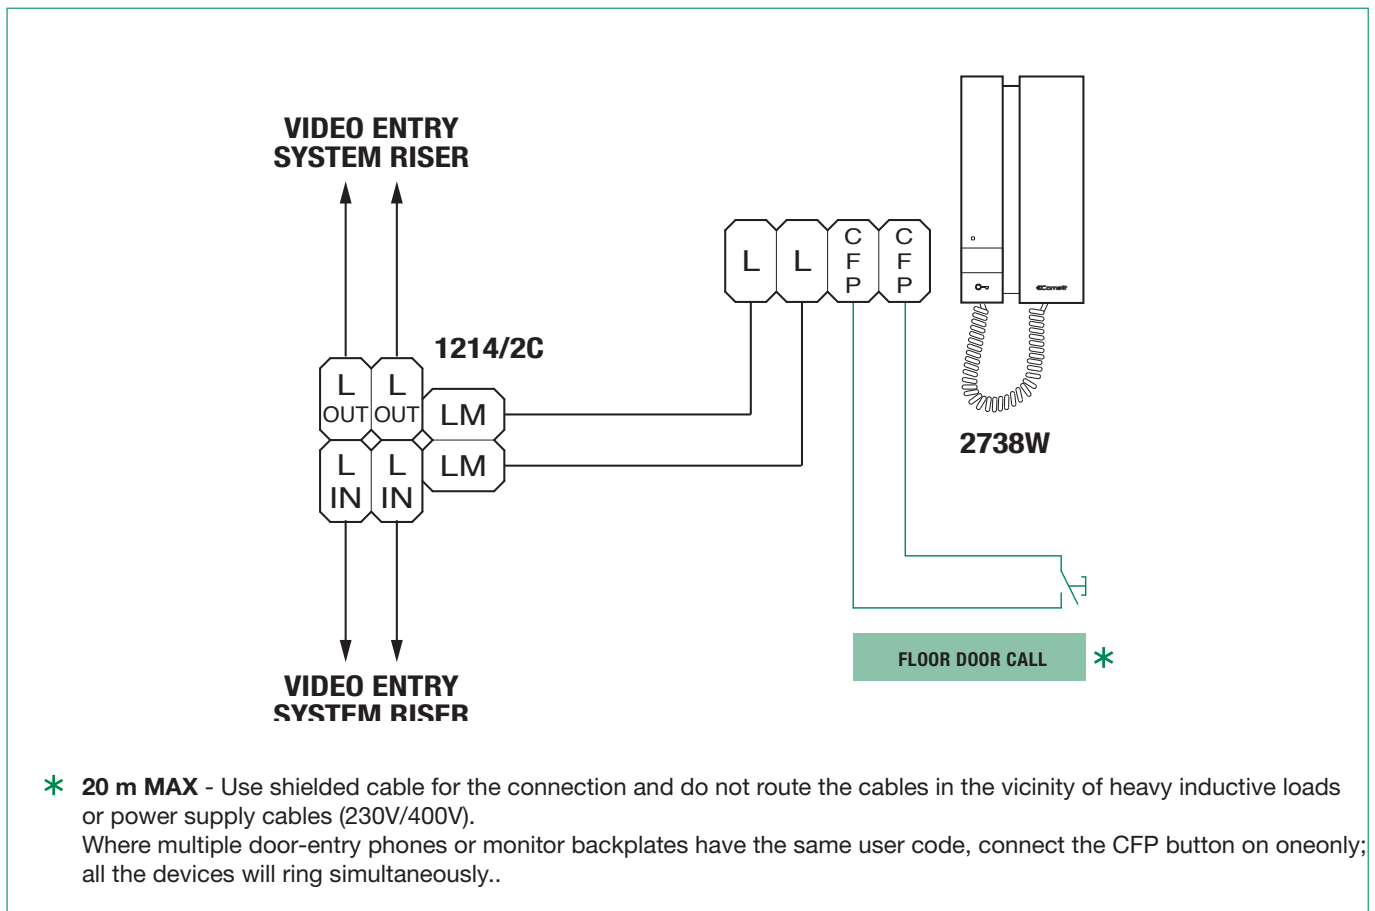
VIDEO ENTRY
SYSTEM RISER

1214/2C

L OUT L OUT LM
L IN L IN LM

L L C F P C F P

Comelit

2738W

VIDEO ENTRY
SYSTEM RISER

FLOOR DOOR CALL ∗

∗ **20 m MAX** - Use shielded cable for the connection and do not route the cables in the vicinity of heavy inductive loads or power supply cables (230V/400V).
Where multiple door-entry phones or monitor backplates have the same user code, connect the CFP button on oneonly; all the devices will ring simultaneously..